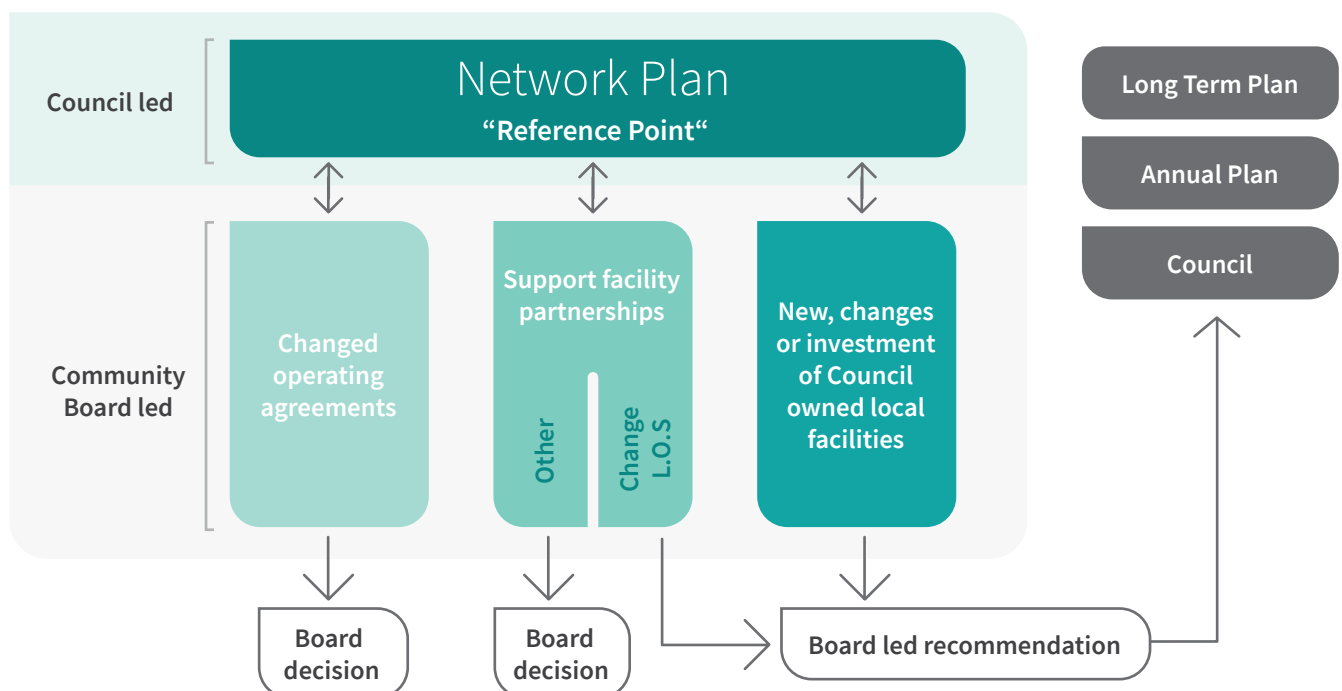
Council led

Network Plan
“Reference Point“

Long Term Plan

Annual Plan

Council

Community Board led

Changed operating agreements

Support facility partnerships

Other

Change L.O.S

New, changes or investment of Council owned local facilities

Board decision

Board decision

Board led recommendation